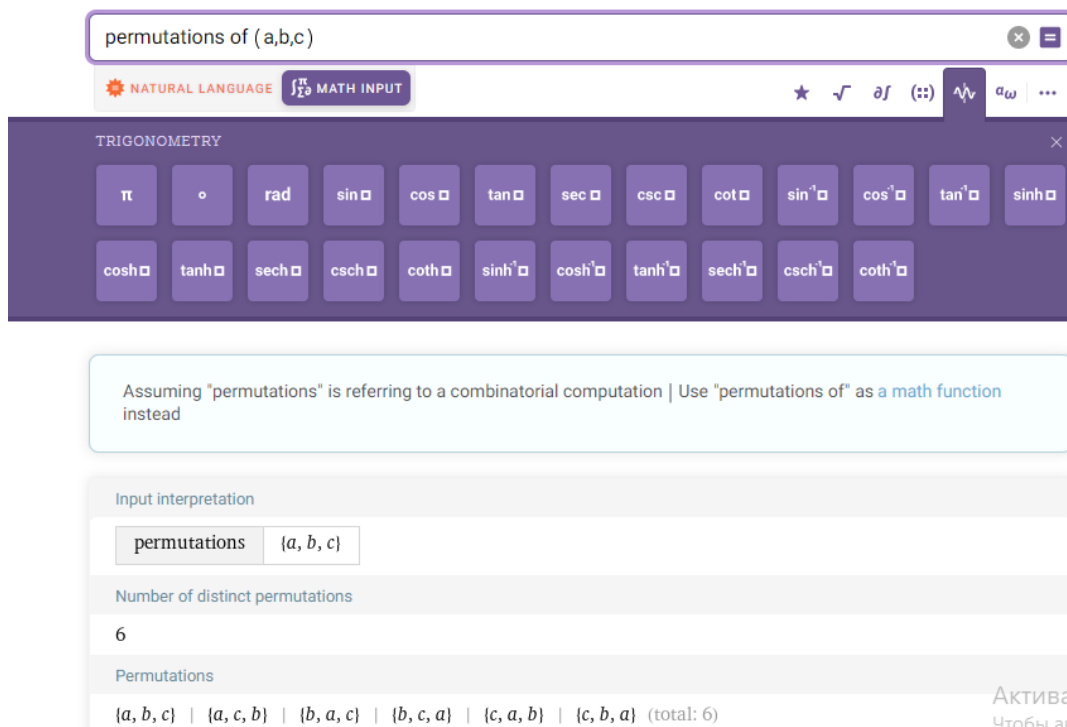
permutations of ( a,b,c )

NATURAL LANGUAGE

MATH INPUT

TRIGONOMETRY

| π | ° | rad | sin☐ | cos☐ | tan☐ | sec☐ | csc☐ | cot☐ | $\sin^{-1}$☐ | $\cos^{-1}$☐ | $\tan^{-1}$☐ | sinh☐ |
|---|---|---|---|---|---|---|---|---|---|---|---|---|
| cosh☐ | tanh☐ | sech☐ | csch☐ | coth☐ | $\sinh^{-1}$☐ | $\cosh^{-1}$☐ | $\tanh^{-1}$☐ | $\text{sech}^{-1}$☐ | $\text{csch}^{-1}$☐ | $\coth^{-1}$☐ | | |

Assuming "permutations" is referring to a combinatorial computation | Use "permutations of" as a math function instead

Input interpretation

| permutations | $\{a, b, c\}$ |
|---|---|

Number of distinct permutations

6

Permutations

$\{a, b, c\}$ | $\{a, c, b\}$ | $\{b, a, c\}$ | $\{b, c, a\}$ | $\{c, a, b\}$ | $\{c, b, a\}$ (total: 6)

Актива
Чтобы а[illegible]